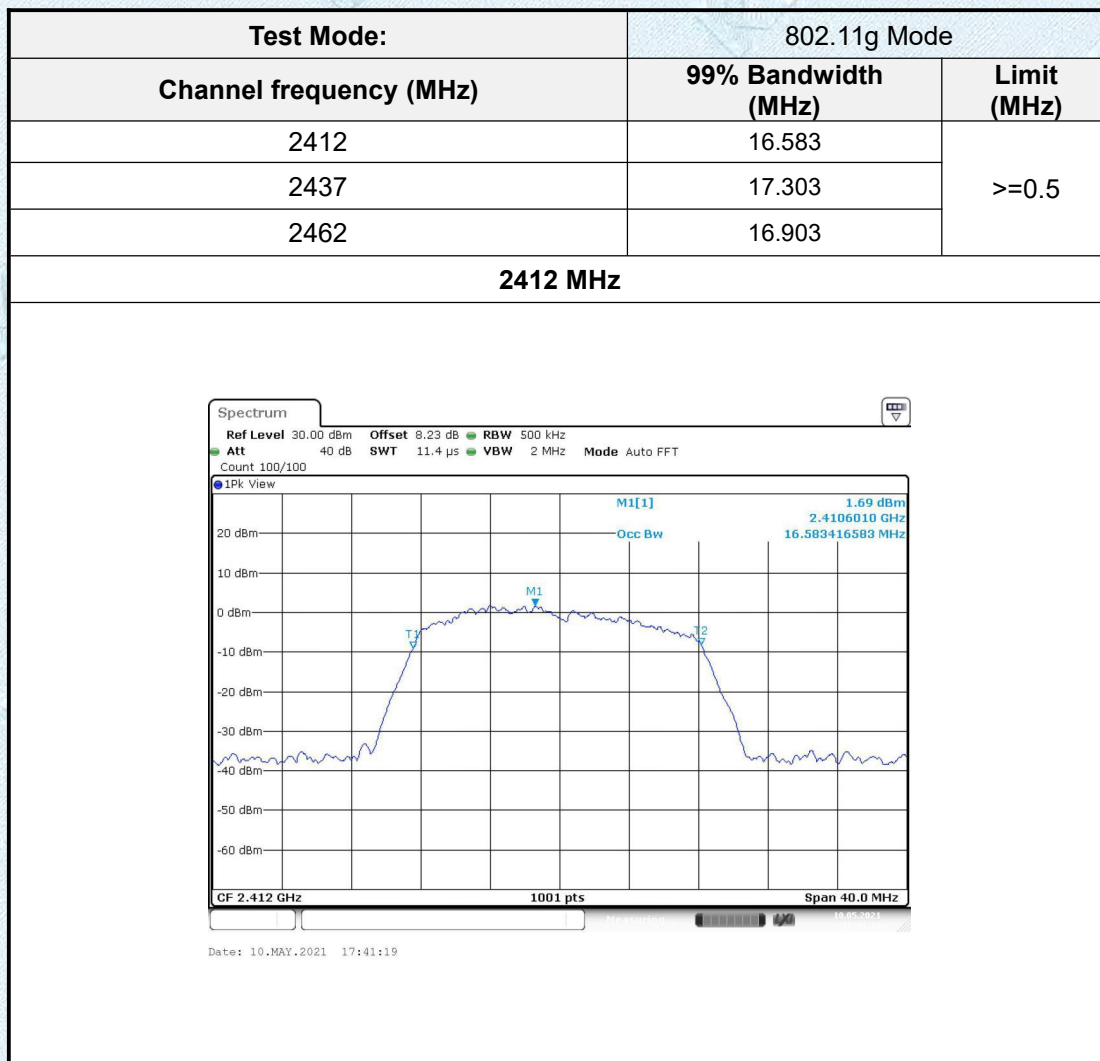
| Test Mode: | 802.11g Mode | |
|---|---|---|
| Channel frequency (MHz) | 99% Bandwidth (MHz) | Limit (MHz) |
| 2412 | 16.583 | >=0.5 |
| 2437 | 17.303 | |
| 2462 | 16.903 | |

2412 MHz

Spectrum
Ref Level 30.00 dBm Offset 8.23 dB RBW 500 kHz
Att 40 dB SWT 11.4 µs VBW 2 MHz Mode Auto FFT
Count 100/100
1Pk View
M1[1] 1.69 dBm
2.4106010 GHz
Occ Bw 16.583416583 MHz
20 dBm
10 dBm
M1
0 dBm
T1
T2
-10 dBm
-20 dBm
-30 dBm
-40 dBm
-50 dBm
-60 dBm
CF 2.412 GHz 1001 pts Span 40.0 MHz
Measuring 10.05.2021

Date: 10.MAY.2021 17:41:19